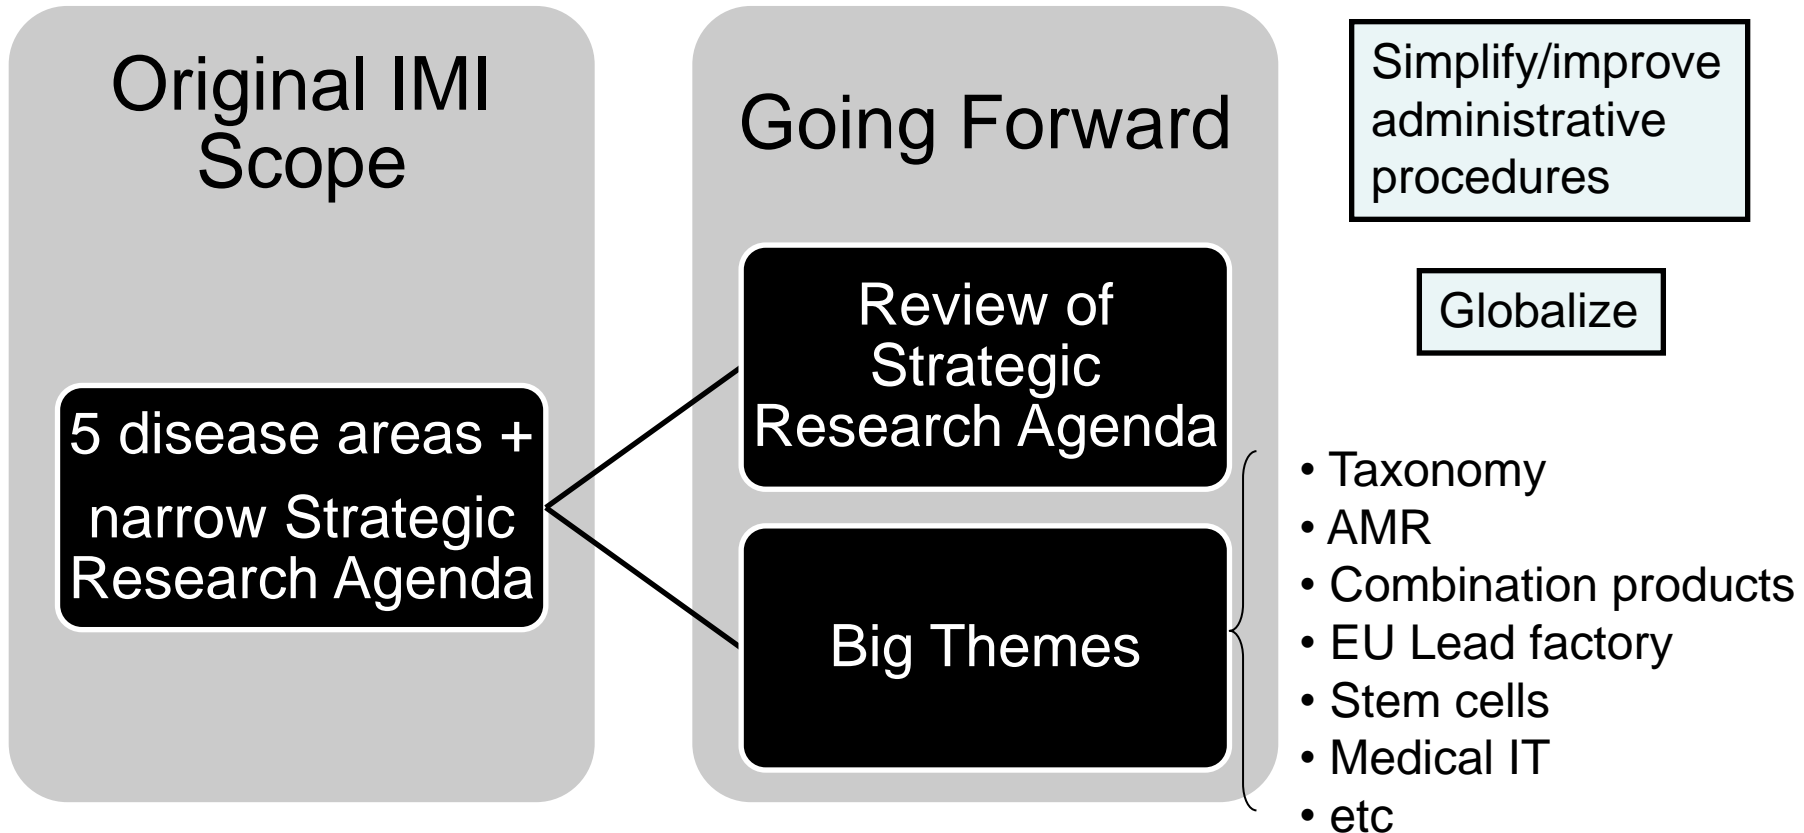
Original IMI Scope

5 disease areas + narrow Strategic Research Agenda

Going Forward

Review of Strategic Research Agenda

Big Themes

Simplify/improve administrative procedures

Globalize

• Taxonomy
• AMR
• Combination products
• EU Lead factory
• Stem cells
• Medical IT
• etc